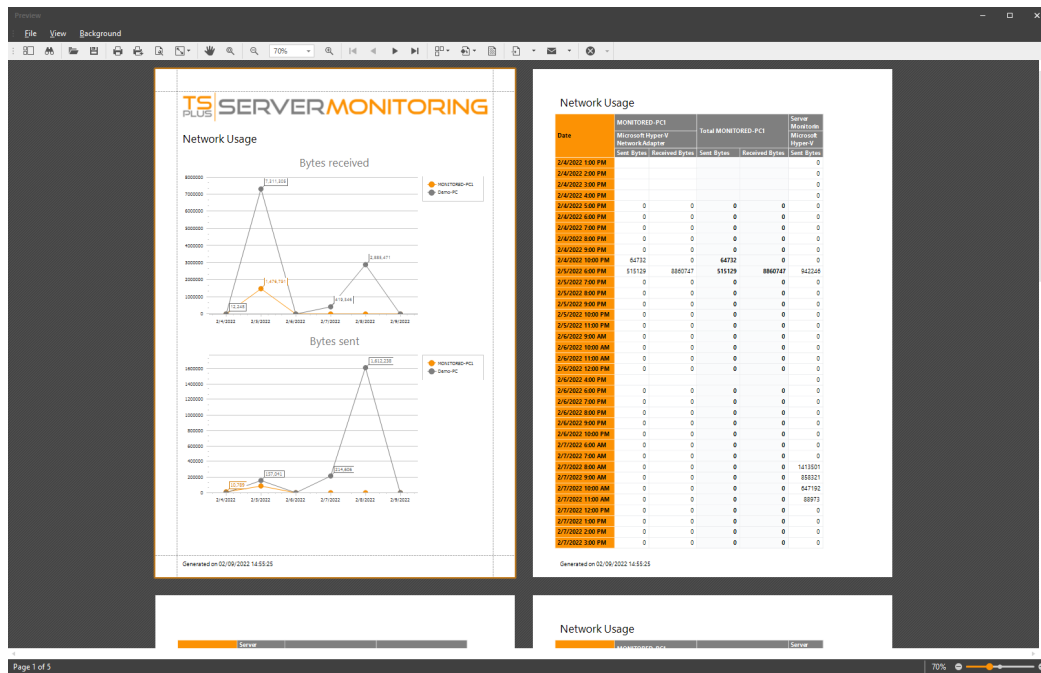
Preview

File View Background

70%

TS PLUS SERVERMONITORING

Network Usage

Bytes received

8000000
7000000
6000000
5000000
4000000
3000000
2000000
1000000
0

7,311,303
1,479,791
2,988,471
418,646
13,049

2/4/2022 2/5/2022 2/6/2022 2/7/2022 2/8/2022 2/9/2022

MONITORED-PC1
Demo-PC

Bytes sent

1800000
1600000
1400000
1200000
1000000
800000
600000
400000
200000
0

1,613,238
157,041
214,808
20,789

2/4/2022 2/5/2022 2/6/2022 2/7/2022 2/8/2022 2/9/2022

MONITORED-PC1
Demo-PC

Generated on 02/09/2022 14:55:25

Network Usage

| Date | MONITORED-PC1 Microsoft Hyper-V Network Adapter Sent Bytes | Received Bytes | Total MONITORED-PC1 Sent Bytes | Received Bytes | Server Monitorin Microsoft Hyper-V Sent Bytes |
|---|---|---|---|---|---|
| 2/4/2022 1:00 PM | | | | | 0 |
| 2/4/2022 2:00 PM | | | | | 0 |
| 2/4/2022 3:00 PM | | | | | 0 |
| 2/4/2022 4:00 PM | | | | | 0 |
| 2/4/2022 5:00 PM | 0 | 0 | 0 | 0 | 0 |
| 2/4/2022 6:00 PM | 0 | 0 | 0 | 0 | 0 |
| 2/4/2022 7:00 PM | 0 | 0 | 0 | 0 | 0 |
| 2/4/2022 8:00 PM | 0 | 0 | 0 | 0 | 0 |
| 2/4/2022 9:00 PM | 0 | 0 | 0 | 0 | 0 |
| 2/4/2022 10:00 PM | 64732 | 0 | 64732 | 0 | 0 |
| 2/5/2022 6:00 PM | 515129 | 8860747 | 515129 | 8860747 | 942246 |
| 2/5/2022 7:00 PM | 0 | 0 | 0 | 0 | 0 |
| 2/5/2022 8:00 PM | 0 | 0 | 0 | 0 | 0 |
| 2/5/2022 9:00 PM | 0 | 0 | 0 | 0 | 0 |
| 2/5/2022 10:00 PM | 0 | 0 | 0 | 0 | 0 |
| 2/5/2022 11:00 PM | 0 | 0 | 0 | 0 | 0 |
| 2/6/2022 9:00 AM | 0 | 0 | 0 | 0 | 0 |
| 2/6/2022 10:00 AM | 0 | 0 | 0 | 0 | 0 |
| 2/6/2022 11:00 AM | 0 | 0 | 0 | 0 | 0 |
| 2/6/2022 12:00 PM | 0 | 0 | 0 | 0 | 0 |
| 2/6/2022 4:00 PM | | | | | 0 |
| 2/6/2022 6:00 PM | 0 | 0 | 0 | 0 | 0 |
| 2/6/2022 7:00 PM | 0 | 0 | 0 | 0 | 0 |
| 2/6/2022 8:00 PM | 0 | 0 | 0 | 0 | 0 |
| 2/6/2022 9:00 PM | 0 | 0 | 0 | 0 | 0 |
| 2/6/2022 10:00 PM | 0 | 0 | 0 | 0 | 0 |
| 2/7/2022 6:00 AM | 0 | 0 | 0 | 0 | 0 |
| 2/7/2022 7:00 AM | 0 | 0 | 0 | 0 | 0 |
| 2/7/2022 8:00 AM | 0 | 0 | 0 | 0 | 1413501 |
| 2/7/2022 9:00 AM | 0 | 0 | 0 | 0 | 858321 |
| 2/7/2022 10:00 AM | 0 | 0 | 0 | 0 | 647192 |
| 2/7/2022 11:00 AM | 0 | 0 | 0 | 0 | 88973 |
| 2/7/2022 12:00 PM | 0 | 0 | 0 | 0 | 0 |
| 2/7/2022 1:00 PM | 0 | 0 | 0 | 0 | 0 |
| 2/7/2022 2:00 PM | 0 | 0 | 0 | 0 | 0 |
| 2/7/2022 3:00 PM | 0 | 0 | 0 | 0 | 0 |

Generated on 02/09/2022 14:55:25

Server

Network Usage

MONITORED-PC1

Server

Page 1 of 5

70%